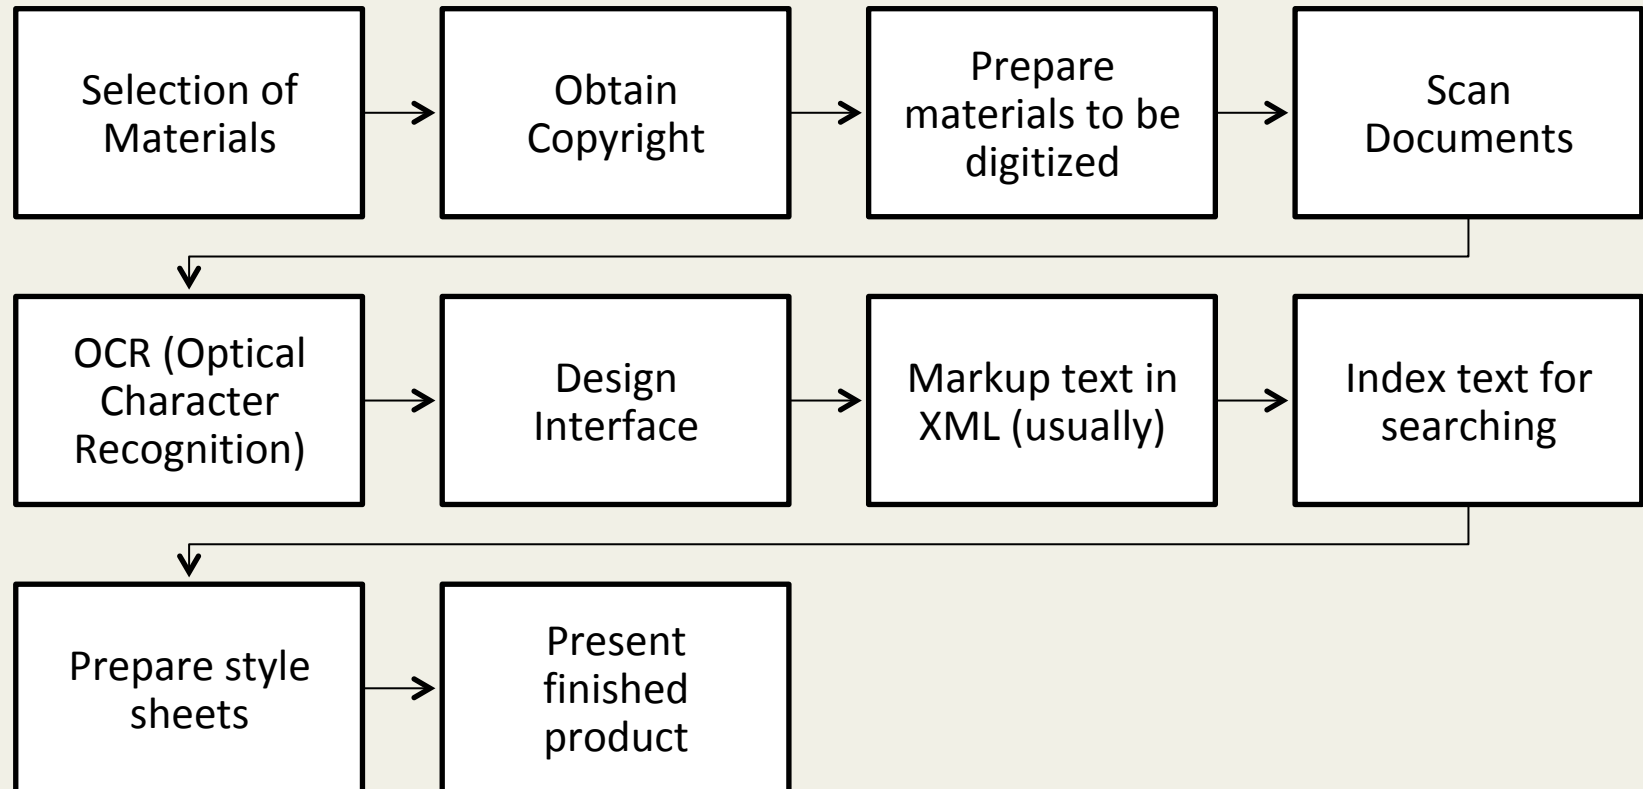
Selection of Materials

Obtain Copyright

Prepare materials to be digitized

Scan Documents

OCR (Optical Character Recognition)

Design Interface

Markup text in XML (usually)

Index text for searching

Prepare style sheets

Present finished product